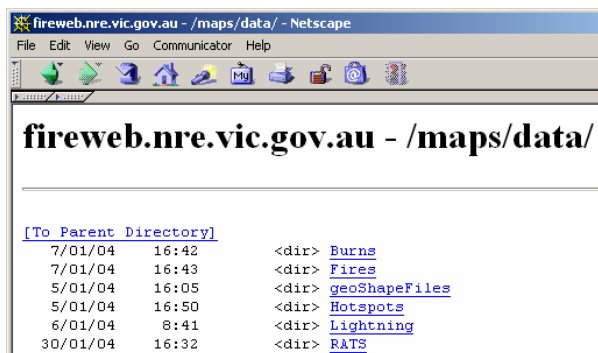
fireweb.nre.vic.gov.au - /maps/data/ - Netscape

File Edit View Go Communicator Help

fireweb.nre.vic.gov.au - /maps/data/

[To Parent Directory]

| | | | |
|---|---|---|---|
| 7/01/04 | 16:42 | <dir> | Burns |
| 7/01/04 | 16:43 | <dir> | Fires |
| 5/01/04 | 16:05 | <dir> | geoShapeFiles |
| 5/01/04 | 16:50 | <dir> | Hotspots |
| 6/01/04 | 8:41 | <dir> | Lightning |
| 30/01/04 | 16:32 | <dir> | RATS |